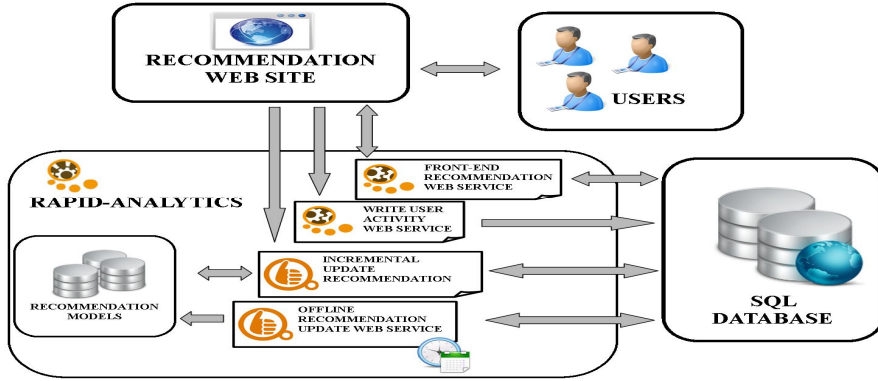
RECOMMENDATION WEB SITE

USERS

RAPID-ANALYTICS

FRONT-END RECOMMENDATION WEB SERVICE

WRITE USER ACTIVITY WEB SERVICE

INCREMENTAL UPDATE RECOMMENDATION

RECOMMENDATION MODELS

OFFLINE RECOMMENDATION UPDATE WEB SERVICE

SQL DATABASE